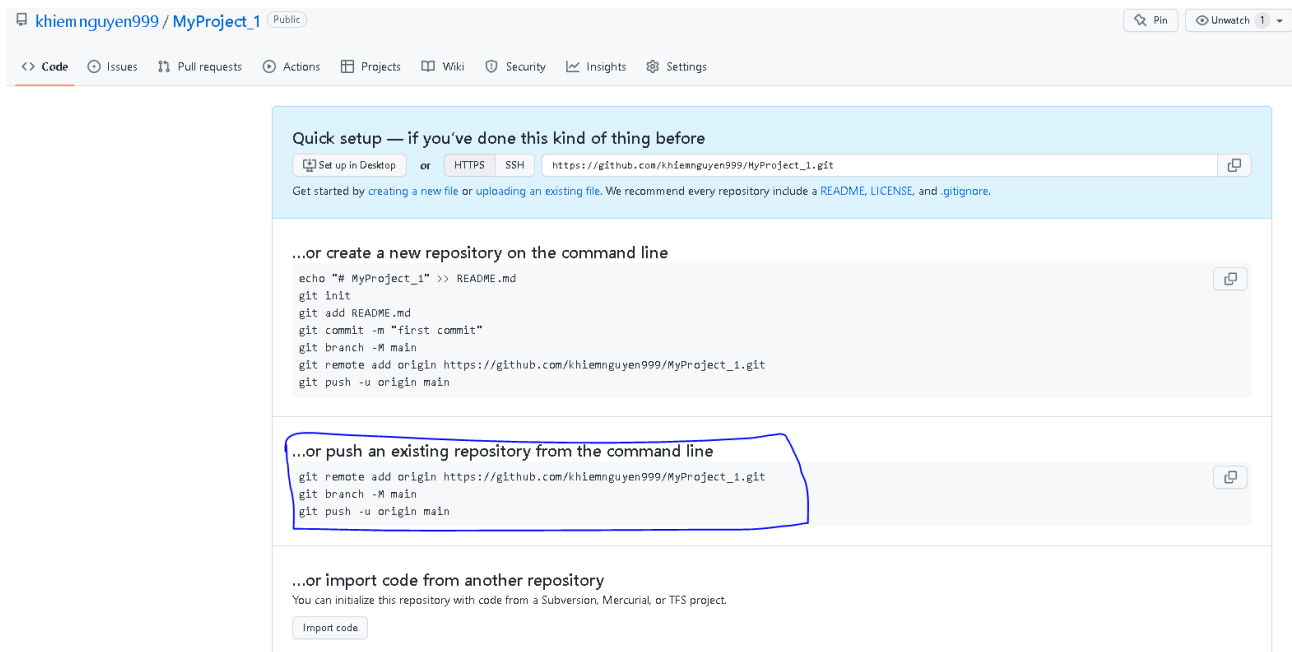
khiemnguyen999 / MyProject_1 Public

Pin Unwatch 1

Code Issues Pull requests Actions Projects Wiki Security Insights Settings

Quick setup — if you've done this kind of thing before

Set up in Desktop or HTTPS SSH https://github.com/khiemnguyen999/MyProject_1.git

Get started by creating a new file or uploading an existing file. We recommend every repository include a README, LICENSE, and .gitignore.

...or create a new repository on the command line

echo "# MyProject_1" >> README.md
git init
git add README.md
git commit -m "first commit"
git branch -M main
git remote add origin https://github.com/khiemnguyen999/MyProject_1.git
git push -u origin main

...or push an existing repository from the command line

git remote add origin https://github.com/khiemnguyen999/MyProject_1.git
git branch -M main
git push -u origin main

...or import code from another repository

You can initialize this repository with code from a Subversion, Mercurial, or TFS project.

Import code